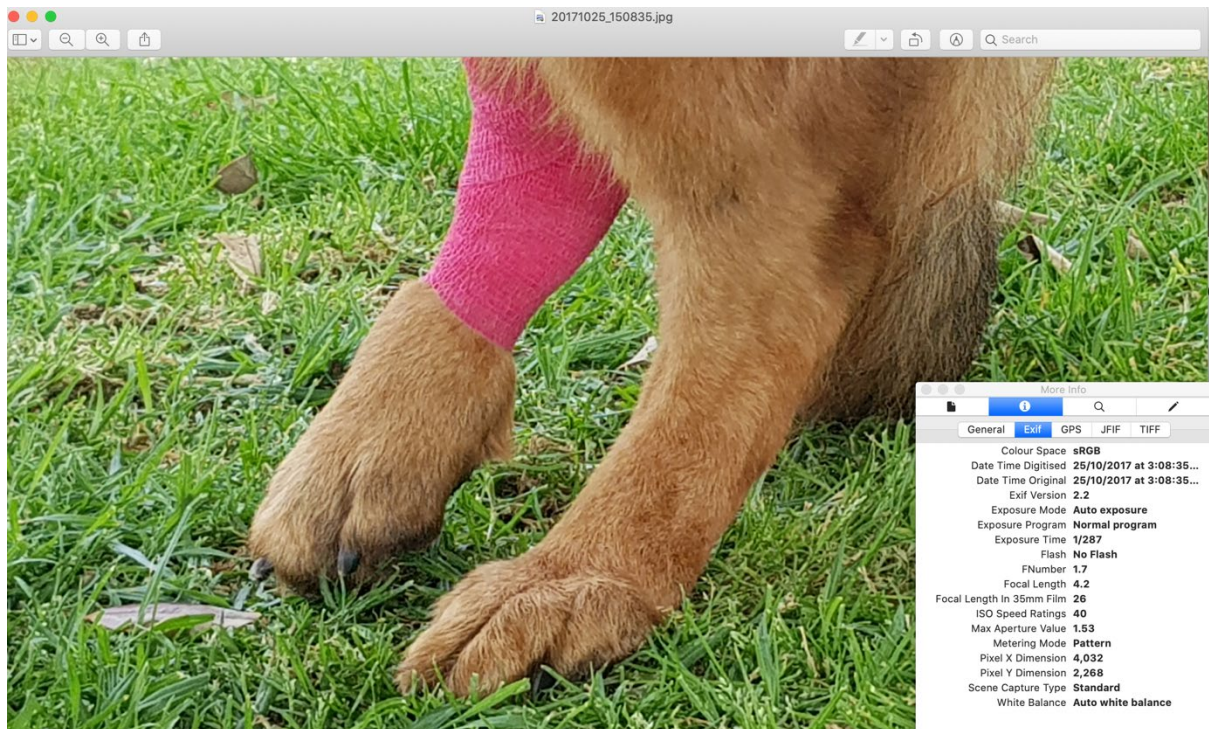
20171025_150835.jpg

Search

More Info

General Exif GPS JFIF TIFF

| | |
|---|---|
| Colour Space | sRGB |
| Date Time Digitised | 25/10/2017 at 3:08:35... |
| Date Time Original | 25/10/2017 at 3:08:35... |
| Exif Version | 2.2 |
| Exposure Mode | Auto exposure |
| Exposure Program | Normal program |
| Exposure Time | 1/287 |
| Flash | No Flash |
| FNumber | 1.7 |
| Focal Length | 4.2 |
| Focal Length In 35mm Film | 26 |
| ISO Speed Ratings | 40 |
| Max Aperture Value | 1.53 |
| Metering Mode | Pattern |
| Pixel X Dimension | 4,032 |
| Pixel Y Dimension | 2,268 |
| Scene Capture Type | Standard |
| White Balance | Auto white balance |